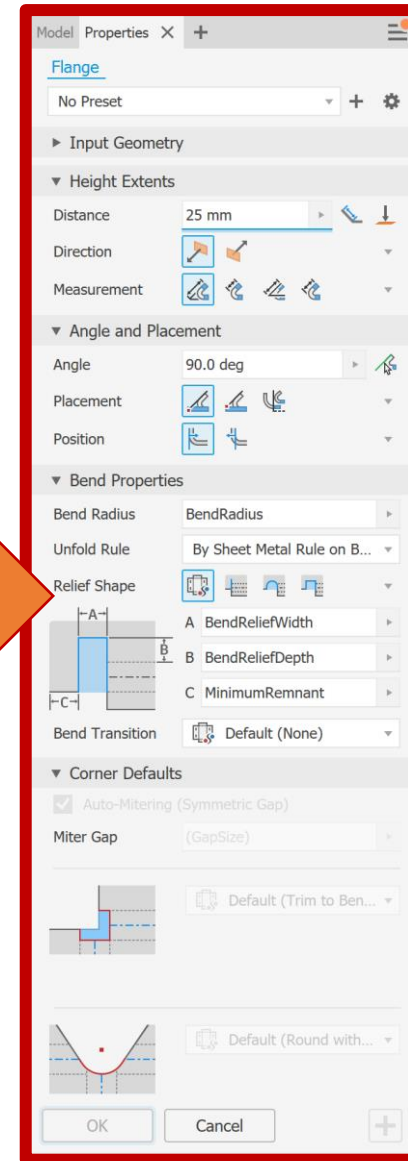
Model Properties ×  +

Flange

No Preset

▸ Input Geometry

▾ Height Extents

Distance 25 mm

Direction

Measurement

▾ Angle and Placement

Angle 90.0 deg

Placement

Position

▾ Bend Properties

Bend Radius BendRadius

Unfold Rule By Sheet Metal Rule on B...

Relief Shape

A

B

C

A BendReliefWidth

B BendReliefDepth

C MinimumRemnant

Bend Transition Default (None)

▾ Corner Defaults

Auto-Mitering (Symmetric Gap)

Miter Gap (GapSize)

Default (Trim to Ben...

Default (Round with...

OK Cancel